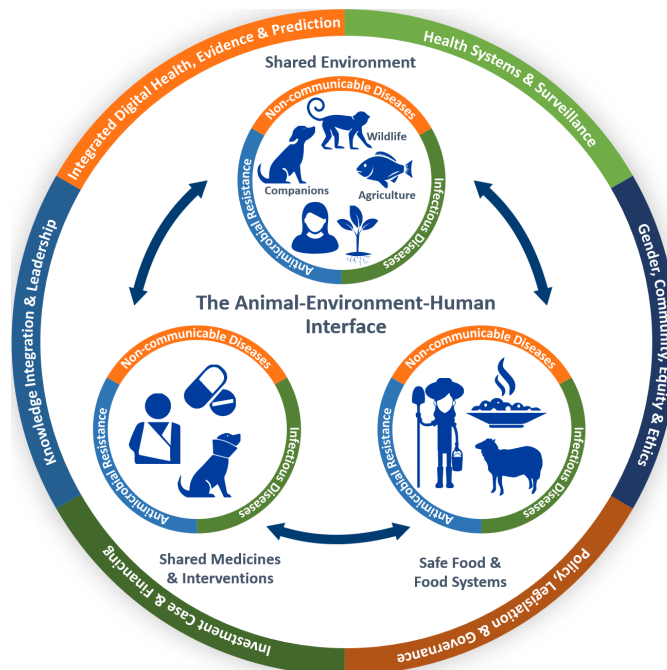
Integrated Digital Health, Evidence & Prediction

Health Systems & Surveillance

Gender, Community, Equity & Ethics

Policy, Legislation & Governance

Investment Case & Financing

Knowledge Integration & Leadership

Shared Environment

Non-communicable Diseases

Wildlife

Companions

Agriculture

Antimicrobial Resistance

Infectious Diseases

The Animal-Environment-Human Interface

Non-communicable Diseases

Antimicrobial Resistance

Infectious Diseases

Non-communicable Diseases

Antimicrobial Resistance

Infectious Diseases

Shared Medicines & Interventions

Safe Food & Food Systems